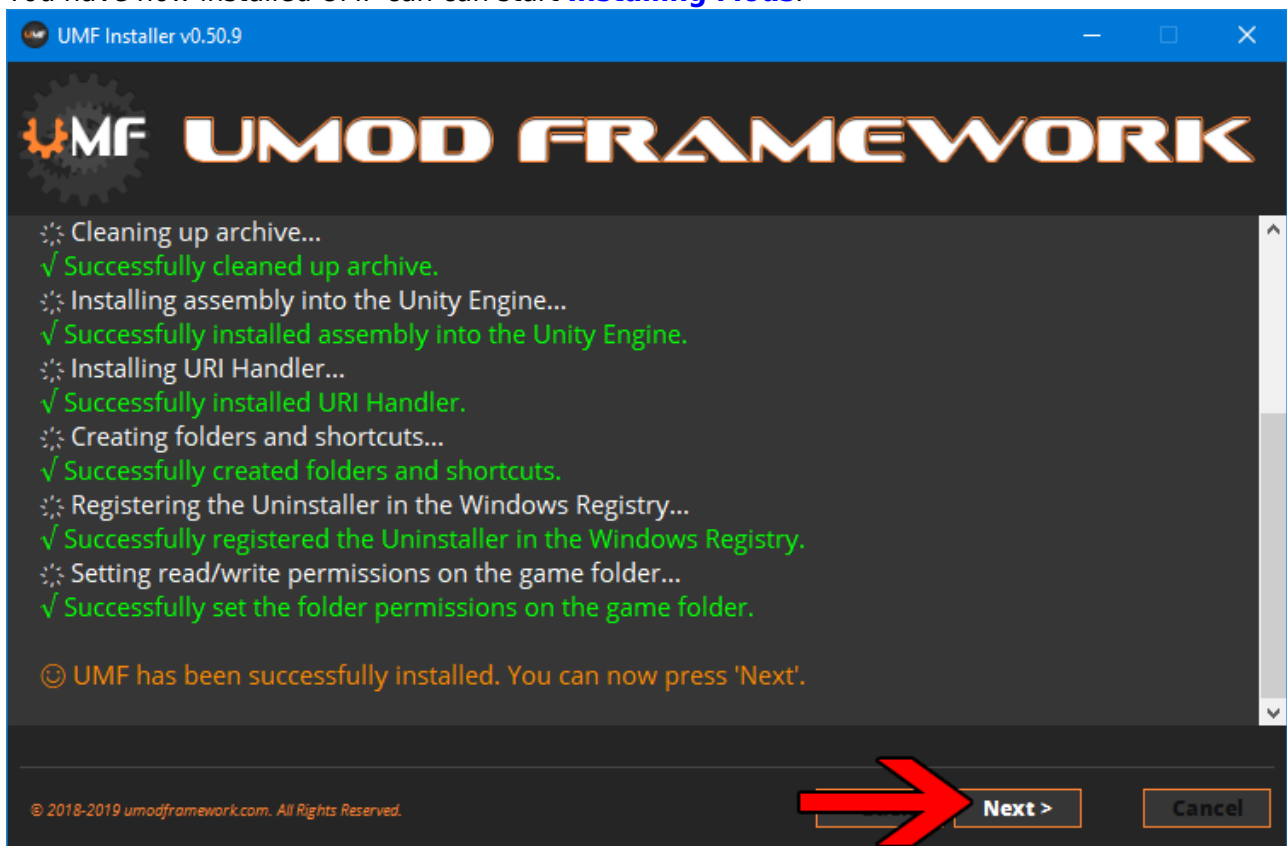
UMF Installer v0.50.9

UMF UMOD FRAMEWORK

Cleaning up archive...
√ Successfully cleaned up archive.
Installing assembly into the Unity Engine...
√ Successfully installed assembly into the Unity Engine.
Installing URI Handler...
√ Successfully installed URI Handler.
Creating folders and shortcuts...
√ Successfully created folders and shortcuts.
Registering the Uninstaller in the Windows Registry...
√ Successfully registered the Uninstaller in the Windows Registry.
Setting read/write permissions on the game folder...
√ Successfully set the folder permissions on the game folder.

☺ UMF has been successfully installed. You can now press 'Next'.

© 2018-2019 umodframework.com. All Rights Reserved.

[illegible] Next > Cancel